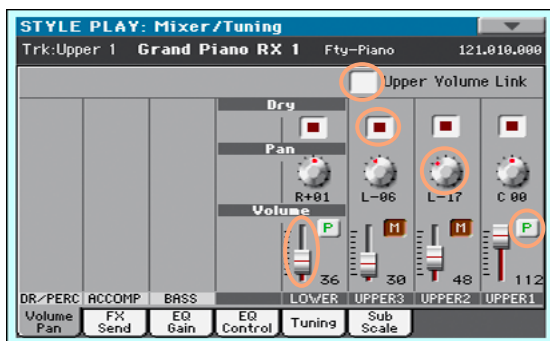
STYLE PLAY: Mixer/Tuning

Trk:Upper 1 Grand Piano RX 1 Fty-Piano 121.010.000

Upper Volume Link

Dry

Pan

R+01 L-06 L-17 C 00

Volume

P

M M P

36 30 48 112

DR/PERC ACCOMP BASS LOWER UPPER3 UPPER2 UPPER1

Volume Pan | FX Send | EQ Gain | EQ Control | Tuning | Sub Scale